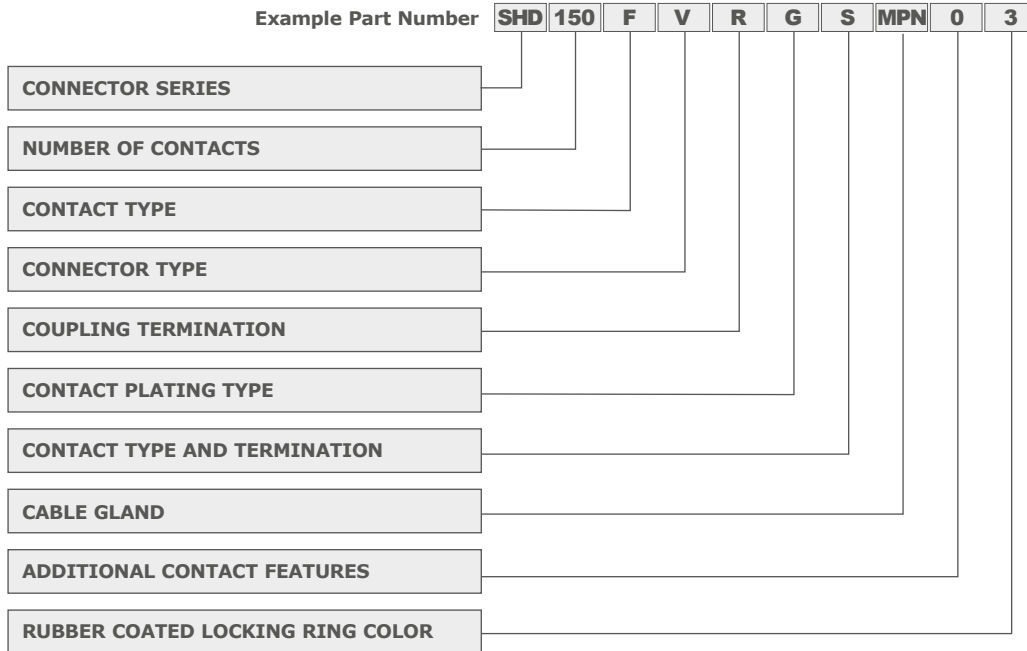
Example Part Number

| SHD | 150 | F | V | R | G | S | MPN | 0 | 3 |
|---|---|---|---|---|---|---|---|---|---|

CONNECTOR SERIES

NUMBER OF CONTACTS

CONTACT TYPE

CONNECTOR TYPE

COUPLING TERMINATION

CONTACT PLATING TYPE

CONTACT TYPE AND TERMINATION

CABLE GLAND

ADDITIONAL CONTACT FEATURES

RUBBER COATED LOCKING RING COLOR